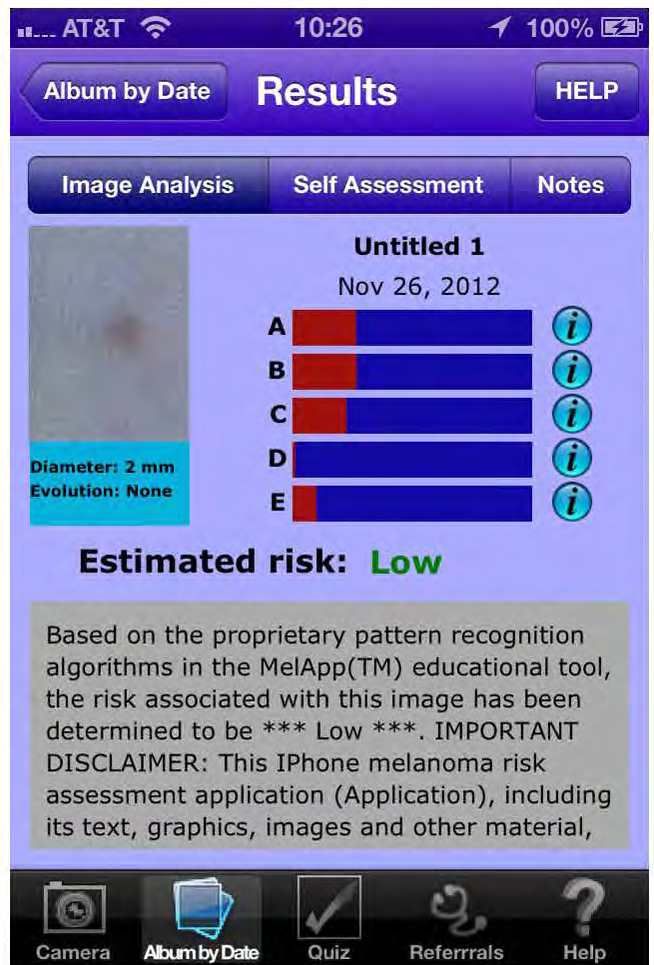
AT&T 10:26 100%

Album by Date
Results
HELP

Image Analysis | Self Assessment | Notes

Untitled 1
Nov 26, 2012

A
B
C
D
E

Diameter: 2 mm
Evolution: None

Estimated risk: Low

Based on the proprietary pattern recognition algorithms in the MelApp(TM) educational tool, the risk associated with this image has been determined to be *** Low ***. IMPORTANT DISCLAIMER: This IPhone melanoma risk assessment application (Application), including its text, graphics, images and other material,

Camera
Album by Date
Quiz
Referrrals
Help